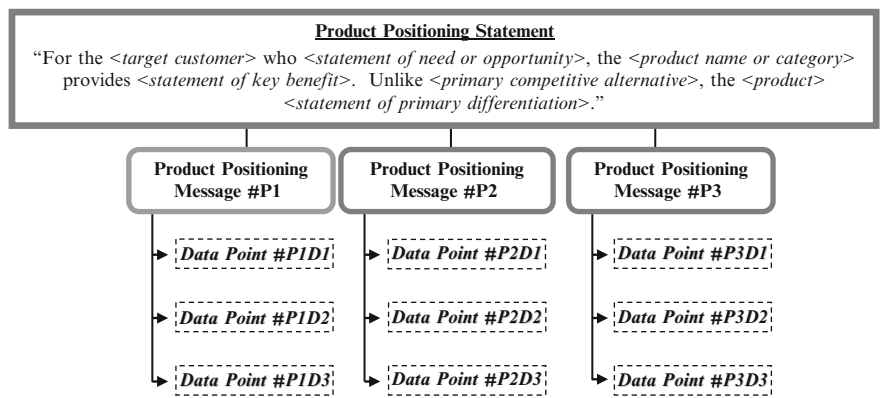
Product Positioning Statement

"For the <target customer> who <statement of need or opportunity>, the <product name or category> provides <statement of key benefit>. Unlike <primary competitive alternative>, the <product> <statement of primary differentiation>."

Product Positioning Message #P1

Data Point #P1D1

Data Point #P1D2

Data Point #P1D3

Product Positioning Message #P2

Data Point #P2D1

Data Point #P2D2

Data Point #P2D3

Product Positioning Message #P3

Data Point #P3D1

Data Point #P3D2

Data Point #P3D3